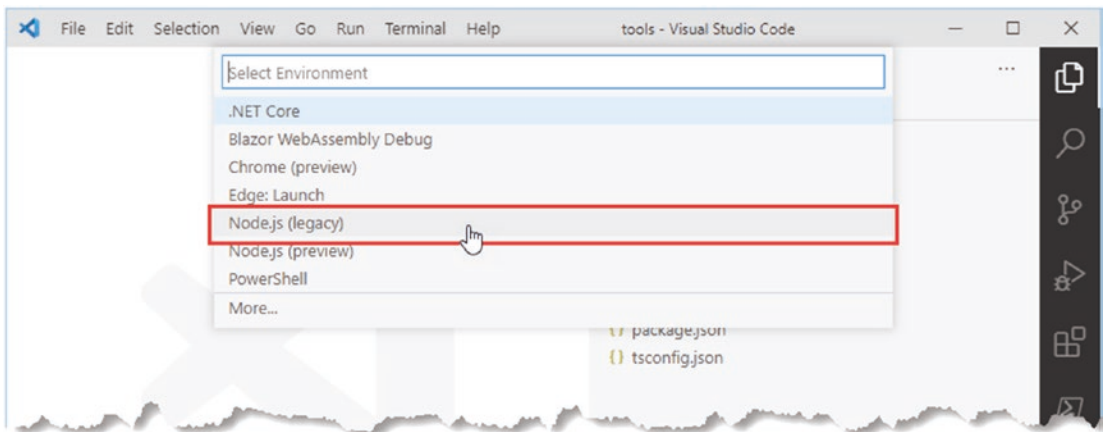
File Edit Selection View Go Run Terminal Help tools - Visual Studio Code

Select Environment

.NET Core
Blazor WebAssembly Debug
Chrome (preview)
Edge: Launch
Node.js (legacy)
Node.js (preview)
PowerShell
More...

...

{} package.json
{} tsconfig.json